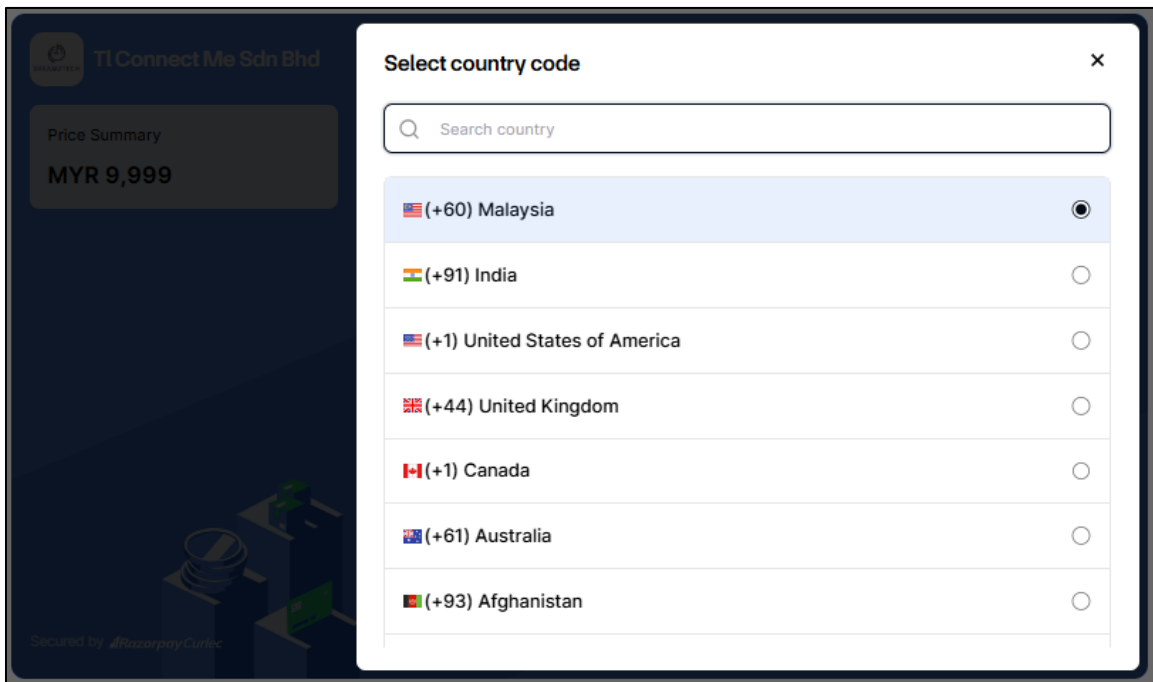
TI Connect Me Sdn Bhd

Price Summary

MYR 9,999

Secured by RazorpayCurlec

Select country code

×

Search country

(+60) Malaysia

(+91) India

(+1) United States of America

(+44) United Kingdom

(+1) Canada

(+61) Australia

(+93) Afghanistan